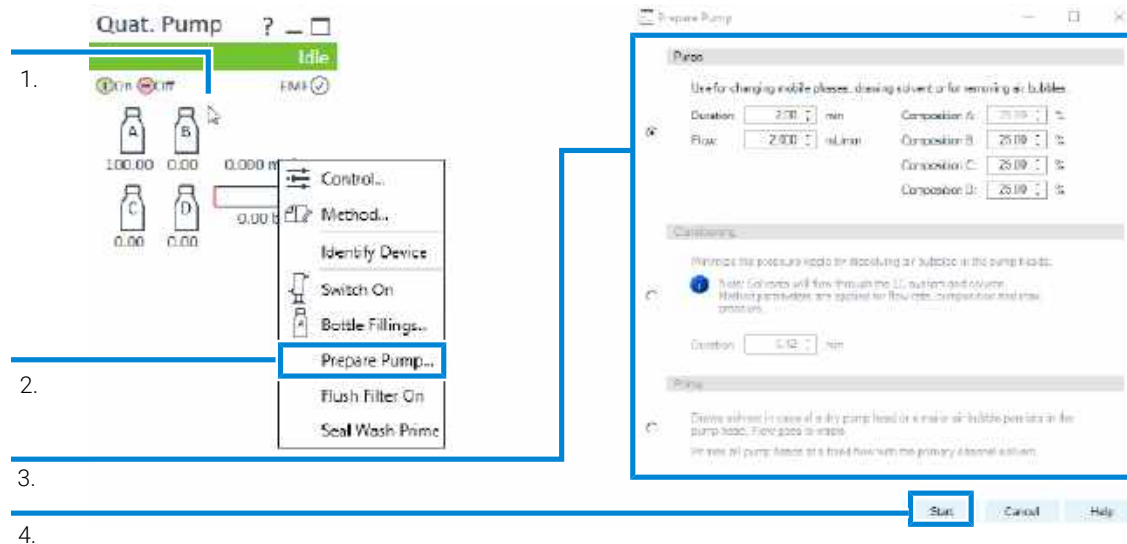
Quat. Pump ?

Idle

1.

On Off EMF

A B

100.00 0.00 0.000 m

C D

0.00 0.00 0.00 b

Control...

Method...

Identify Device

Switch On

Bottle Fillings...

Prepare Pump...

2.

Flush Filter On

Seal Wash Prime

3.

4.

Prepare Pump

Purge

Use for changing mobile phases, drawing solvent or for removing air bubbles.

Duration 2.00 min

Flow 2.000 mL/min

Composition A: 25.00 %

Composition B: 25.00 %

Composition C: 25.00 %

Composition D: 25.00 %

Conditioning

Minimize the pressure ripple for dissolving air bubbles in the pump heads.

Note: Solvents will flow through the LC system and column. Method parameters are applied for flow rate, composition and max. pressure.

Duration 5.00 min

Prime

Draws solvent in case of a dry pump head or a major air bubble persists in the pump head. Flow goes to waste.

Primes all pump heads at a fixed flow with the primary channel solvent.

Start

Cancel

Help